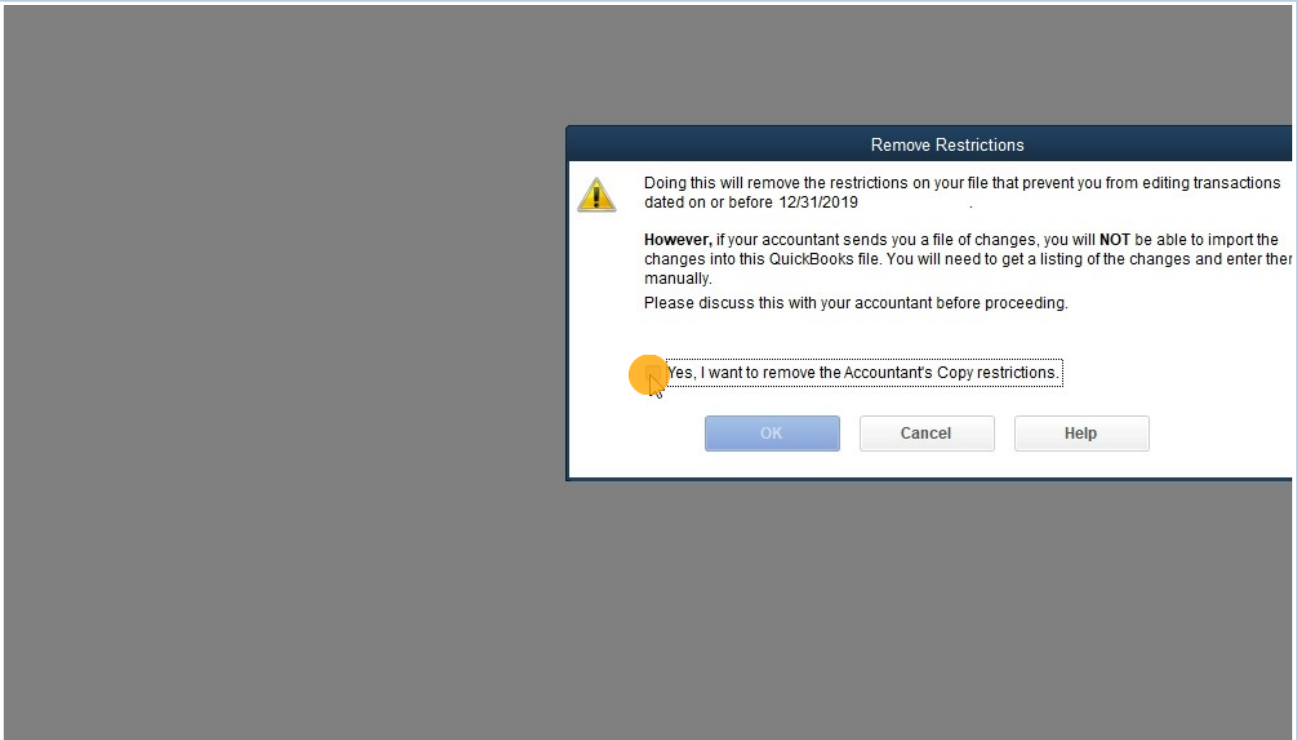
Remove Restrictions

Doing this will remove the restrictions on your file that prevent you from editing transactions dated on or before 12/31/2019 .

**However,** if your accountant sends you a file of changes, you will **NOT** be able to import the changes into this QuickBooks file. You will need to get a listing of the changes and enter ther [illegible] manually.

Please discuss this with your accountant before proceeding.

Yes, I want to remove the Accountant's Copy restrictions.

OK Cancel Help